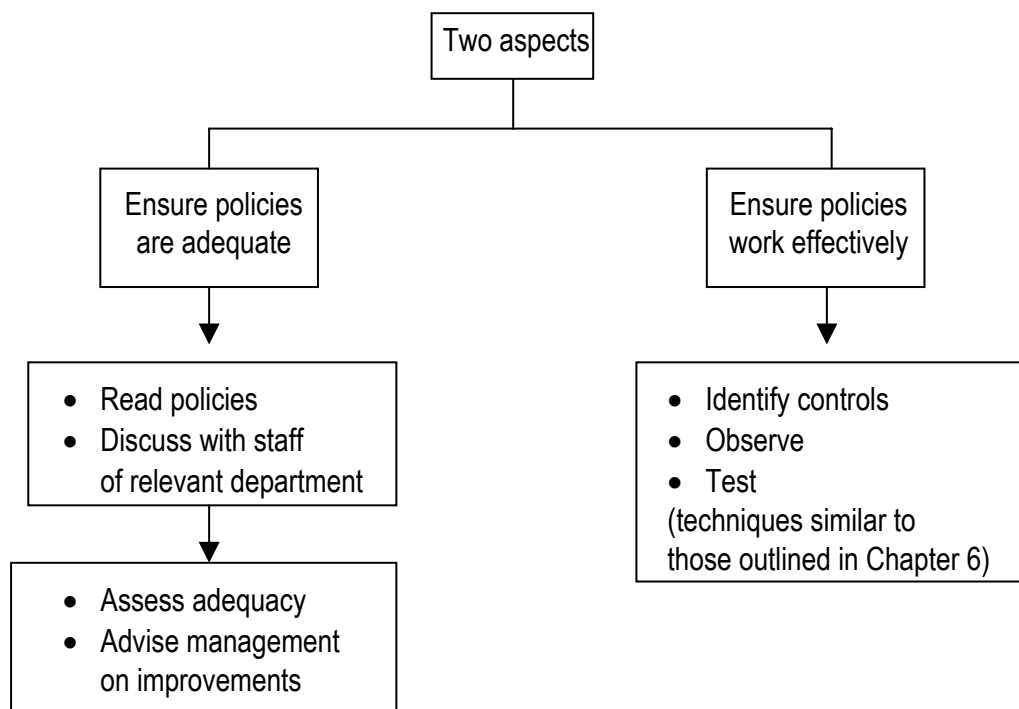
Two aspects

Ensure policies are adequate

- Read policies
- Discuss with staff of relevant department

- Assess adequacy
- Advise management on improvements

Ensure policies work effectively

- Identify controls
- Observe
- Test

(techniques similar to those outlined in Chapter 6)